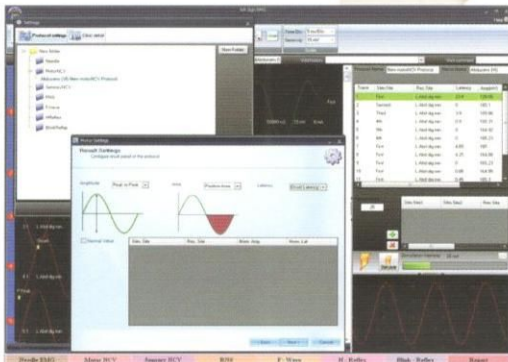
Settings

Protocol Settings

Protocol Settings

Result Settings

Configure result panel of the protocol

Amplitude

Peak to Peak

Area

Positive Area

Latency

Onset Latency

Normal Value

Stim. Site

Rec. Site

Norm. Amp

Norm. Lat

Back

Next

Cancel

Needle EMG

Motor NCV

Sensory NCV

RNS

F - Wave

H - Reflex

Blink - Reflex

Report